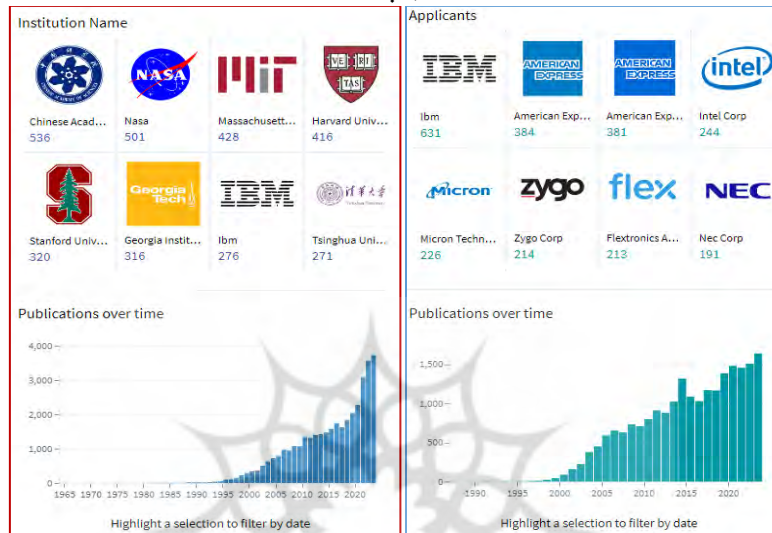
Institution Name

Chinese Acad...
536

NASA
Nasa
501

MIT
Massachusett...
428

VE RI TAS
Harvard Univ...
416

S
Stanford Univ...
320

Georgia Tech
Georgia Instit...
316

IBM
Ibm
276

清华大学
Tsinghua Uni...
271

Publications over time

4,000
3,000
2,000
1,000
0
1965 1970 1975 1980 1985 1990 1995 2000 2005 2010 2015 2020

Highlight a selection to filter by date

Applicants

IBM
Ibm
631

AMERICAN EXPRESS
American Exp...
384

AMERICAN EXPRESS
American Exp...
381

intel
Intel Corp
244

Micron
Micron Techn...
226

zygo
Zygo Corp
214

flex
Flextronics A...
213

NEC
Nec Corp
191

Publications over time

1,500
1,000
500
0
1990 1995 2000 2005 2010 2015 2020

Highlight a selection to filter by date